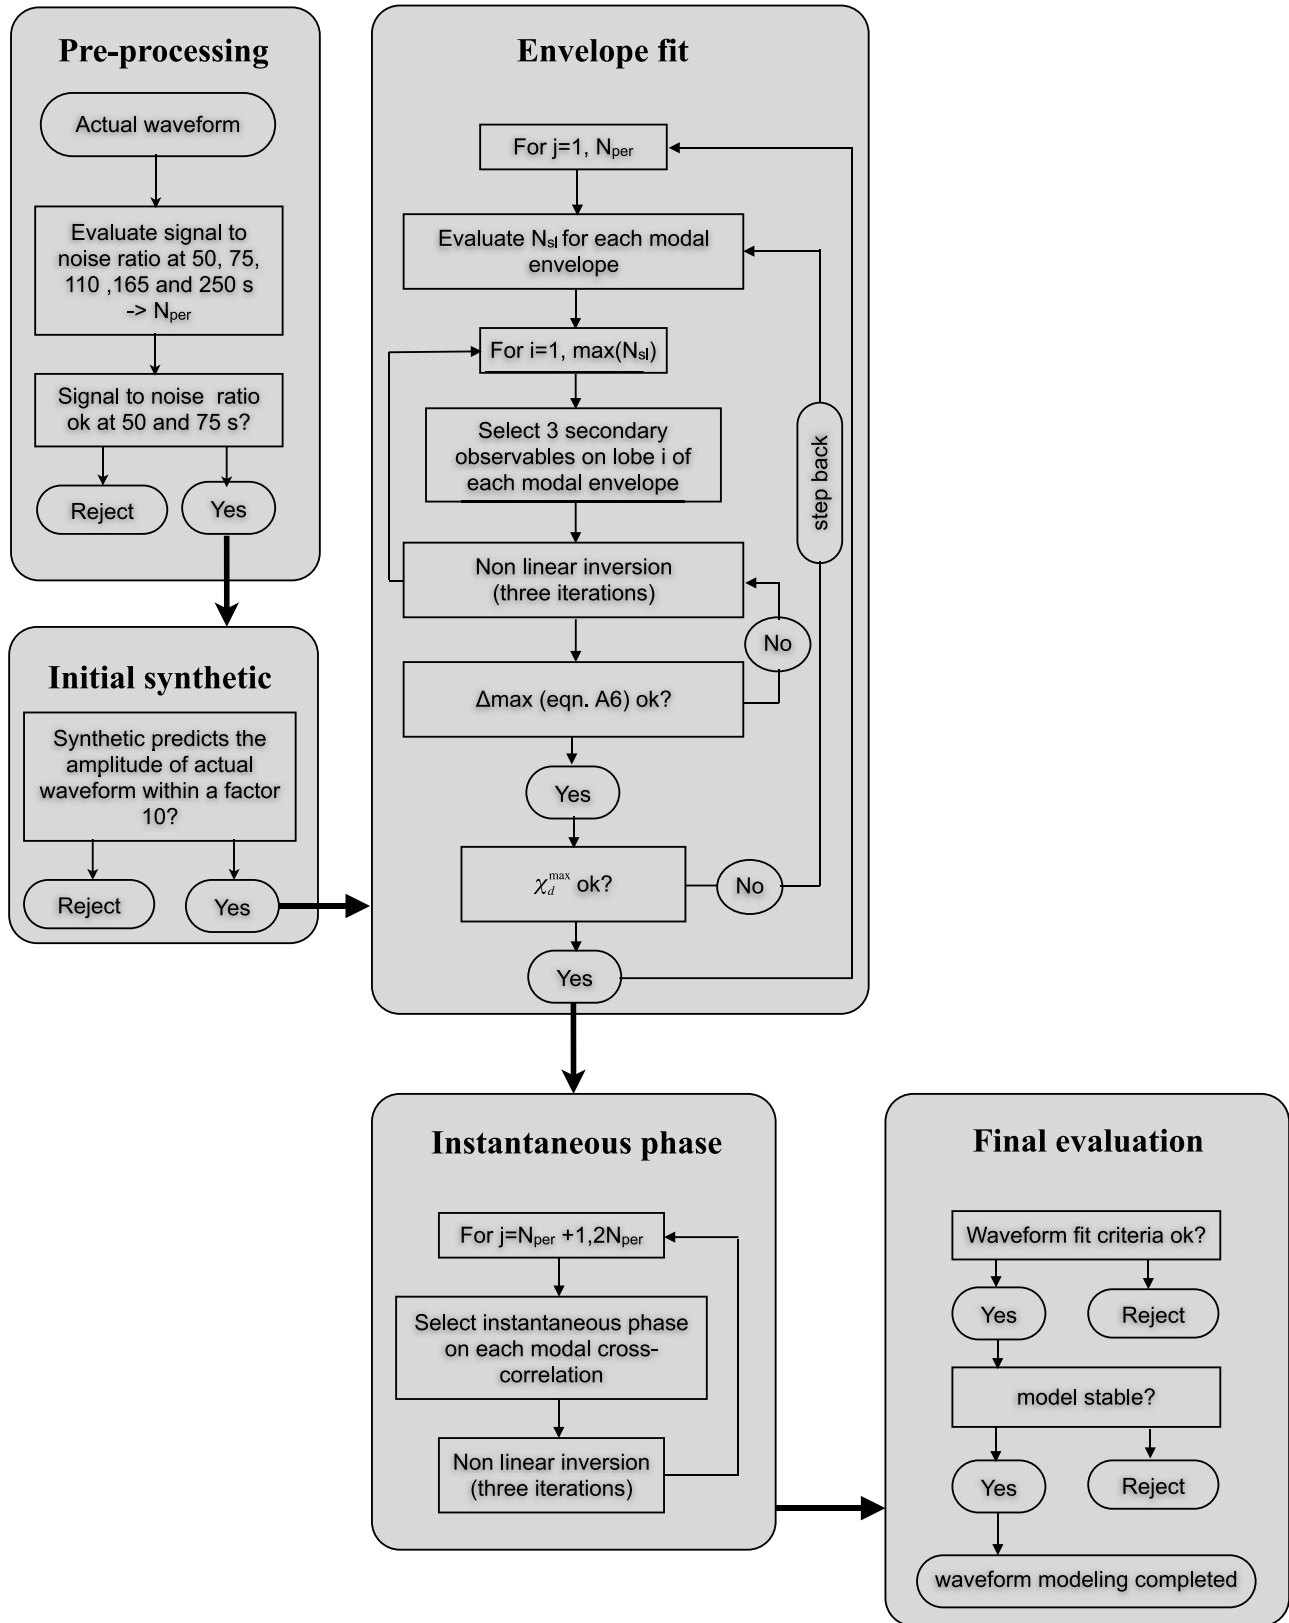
Pre-processing

Actual waveform

Evaluate signal to noise ratio at 50, 75, 110 ,165 and 250 s -> $N_{per}$

Signal to noise ratio ok at 50 and 75 s?

Reject

Yes

Initial synthetic

Synthetic predicts the amplitude of actual waveform within a factor 10?

Reject

Yes

Envelope fit

For j=1, $N_{per}$

Evaluate $N_{sl}$ for each modal envelope

For i=1, max($N_{sl}$)

Select 3 secondary observables on lobe i of each modal envelope

Non linear inversion (three iterations)

No

Δmax (eqn. A6) ok?

Yes

$\chi_d^{max}$ ok?

No

step back

Yes

Instantaneous phase

For j=$N_{per}$ +1,2$N_{per}$

Select instantaneous phase on each modal cross-correlation

Non linear inversion (three iterations)

Final evaluation

Waveform fit criteria ok?

Yes

Reject

model stable?

Yes

Reject

waveform modeling completed